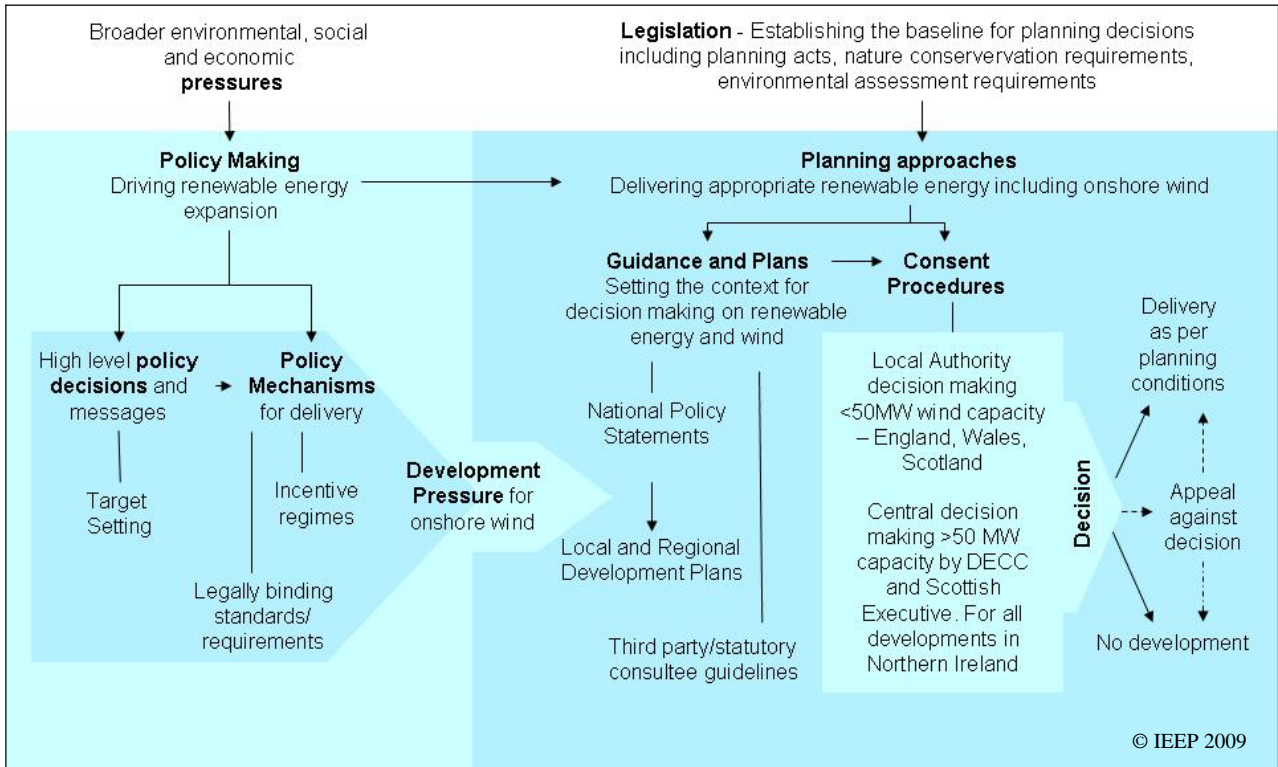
Broader environmental, social and economic **pressures**

**Legislation** - Establishing the baseline for planning decisions including planning acts, nature conservervation requirements, environmental assessment requirements

**Policy Making**
Driving renewable energy expansion

**Planning approaches**
Delivering appropriate renewable energy including onshore wind

**Guidance and Plans**
Setting the context for decision making on renewable energy and wind

**Consent Procedures**

High level **policy decisions** and messages

**Policy Mechanisms** for delivery

Target Setting

Incentive regimes

Legally binding standards/ requirements

**Development Pressure** for onshore wind

National Policy Statements

Local and Regional Development Plans

Third party/statutory consultee guidelines

Local Authority decision making <50MW wind capacity – England, Wales, Scotland

Central decision making >50 MW capacity by DECC and Scottish Executive. For all developments in Northern Ireland

**Decision**

Delivery as per planning conditions

Appeal against decision

No development

© IEEP 2009